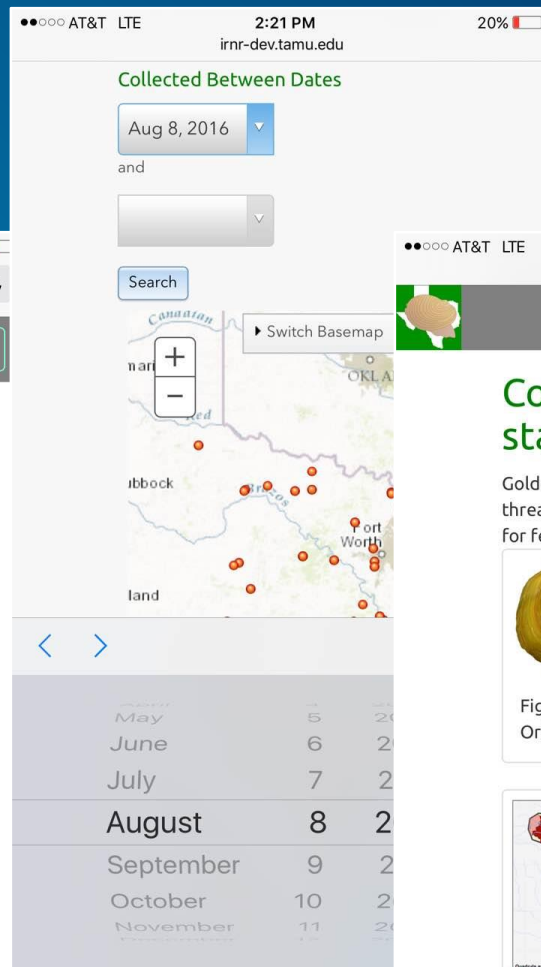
●●○○○ AT&T LTE 2:21 PM 20%
irnr-dev.tamu.edu

Collected Between Dates

Aug 8, 2016

and

Search

▸ Switch Basemap

+
−

Canadian
Red
Brazos
OKLA
Lubbock
Fort Worth
land

< >

May 5 20
June 6 2
July 7 2
August 8 2
September 9 2
October 10 2
November 11 2

●●○○○ AT&T LTE

Co
sta

Gold
threa
for fe

Fig
Or